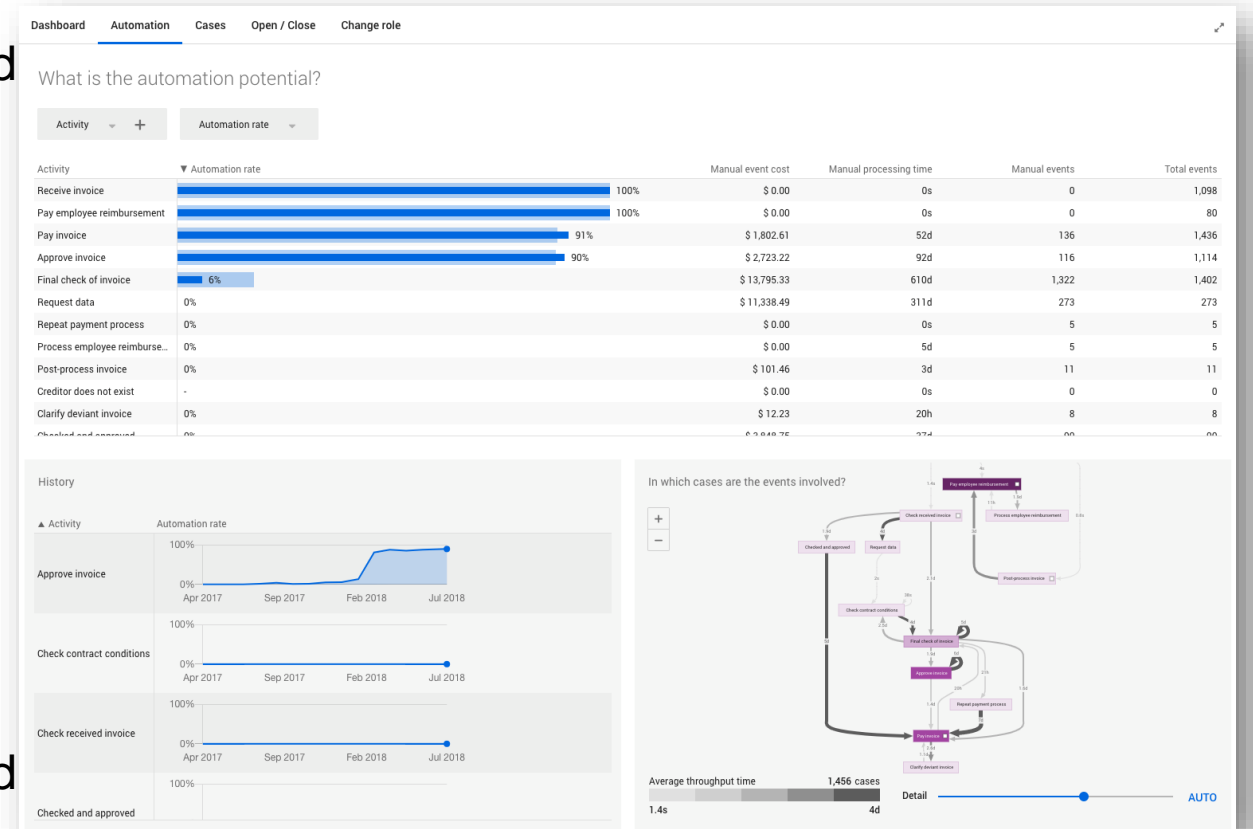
Dashboard Automation Cases Open / Close Change role

What is the automation potential?

Activity + Automation rate

| Activity | ▼ Automation rate | Manual event cost | Manual processing time | Manual events | Total events |
|---|---|---|---|---|---|
| Receive invoice | 100% | $ 0.00 | 0s | 0 | 1,098 |
| Pay employee reimbursement | 100% | $ 0.00 | 0s | 0 | 80 |
| Pay invoice | 91% | $ 1,802.61 | 52d | 136 | 1,436 |
| Approve invoice | 90% | $ 2,723.22 | 92d | 116 | 1,114 |
| Final check of invoice | 6% | $ 13,795.33 | 610d | 1,322 | 1,402 |
| Request data | 0% | $ 11,338.49 | 311d | 273 | 273 |
| Repeat payment process | 0% | $ 0.00 | 0s | 5 | 5 |
| Process employee reimburse... | 0% | $ 0.00 | 5d | 5 | 5 |
| Post-process invoice | 0% | $ 101.46 | 3d | 11 | 11 |
| Creditor does not exist | - | $ 0.00 | 0s | 0 | 0 |
| Clarify deviant invoice | 0% | $ 12.23 | 20h | 8 | 8 |
| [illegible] | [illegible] | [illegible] | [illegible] | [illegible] | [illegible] |

History

▲ Activity Automation rate

Approve invoice 100% 0% Apr 2017 Sep 2017 Feb 2018 Jul 2018

Check contract conditions 100% 0% Apr 2017 Sep 2017 Feb 2018 Jul 2018

Check received invoice 100% 0% Apr 2017 Sep 2017 Feb 2018 Jul 2018

Checked and approved 100%

In which cases are the events involved?

+ −

Pay employee reimbursement
Check received invoice
Process employee reimbursement
Checked and approved
Request data
Post-process invoice
Check contract conditions
Final check of invoice
Approve invoice
Repeat payment process
Pay invoice
Clarify deviant invoice

Average throughput time 1,456 cases
1.4s 4d

Detail AUTO